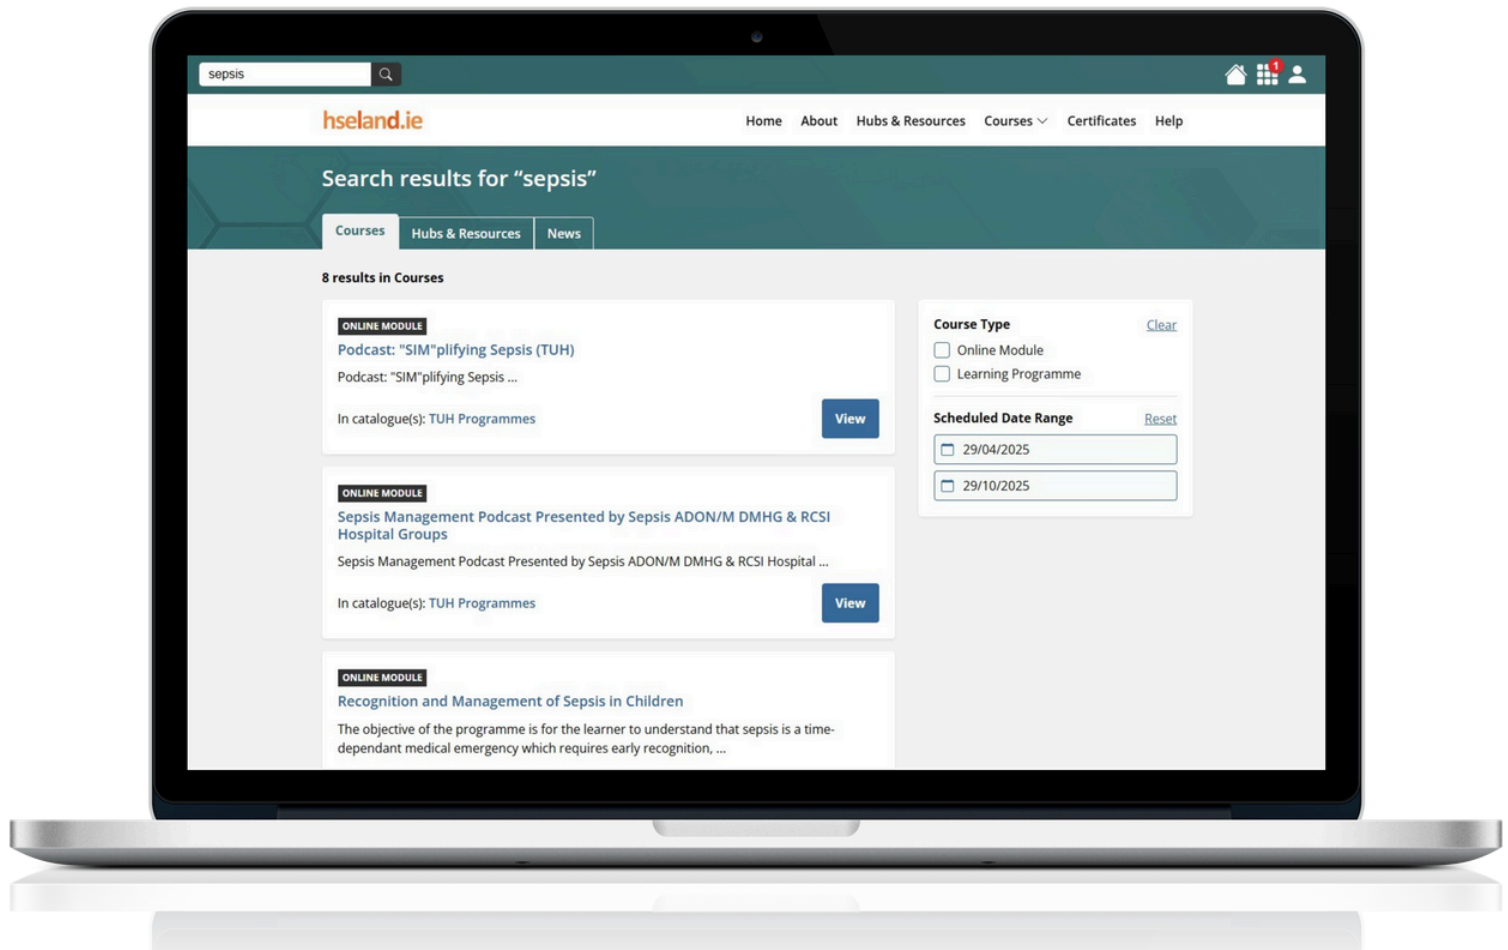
sepsis

1

hseland.ie

Home About Hubs & Resources Courses Certificates Help

Search results for “sepsis”

Courses Hubs & Resources News

8 results in Courses

ONLINE MODULE
Podcast: "SIM"plifying Sepsis (TUH)
Podcast: "SIM"plifying Sepsis ...
In catalogue(s): TUH Programmes
View

ONLINE MODULE
Sepsis Management Podcast Presented by Sepsis ADON/M DMHG & RCSI Hospital Groups
Sepsis Management Podcast Presented by Sepsis ADON/M DMHG & RCSI Hospital ...
In catalogue(s): TUH Programmes
View

ONLINE MODULE
Recognition and Management of Sepsis in Children
The objective of the programme is for the learner to understand that sepsis is a time-dependant medical emergency which requires early recognition, ...

Course Type
Clear
Online Module
Learning Programme

Scheduled Date Range
Reset
29/04/2025
29/10/2025